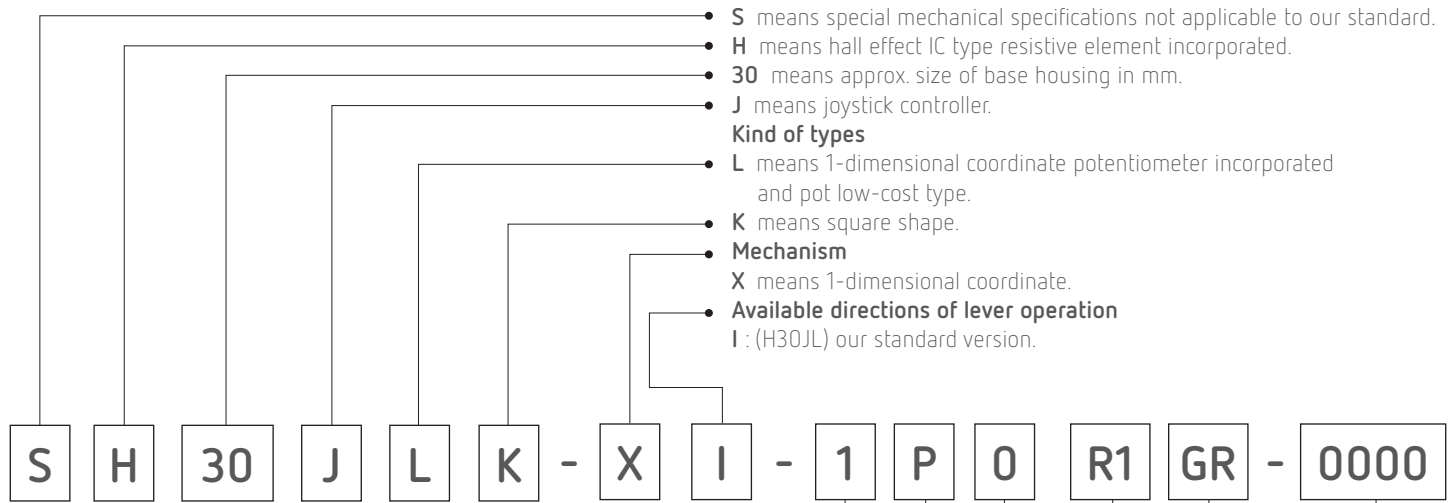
**S** means special mechanical specifications not applicable to our standard.
**H** means hall effect IC type resistive element incorporated.
**30** means approx. size of base housing in mm.
**J** means joystick controller.
**Kind of types**
**L** means 1-dimensional coordinate potentiometer incorporated and pot low-cost type.
**K** means square shape.
**Mechanism**
**X** means 1-dimensional coordinate.
**Available directions of lever operation**
**I** : (H30JL) our standard version.

S H 30 J L K - X I - 1 P 0 R1 GR - 0000